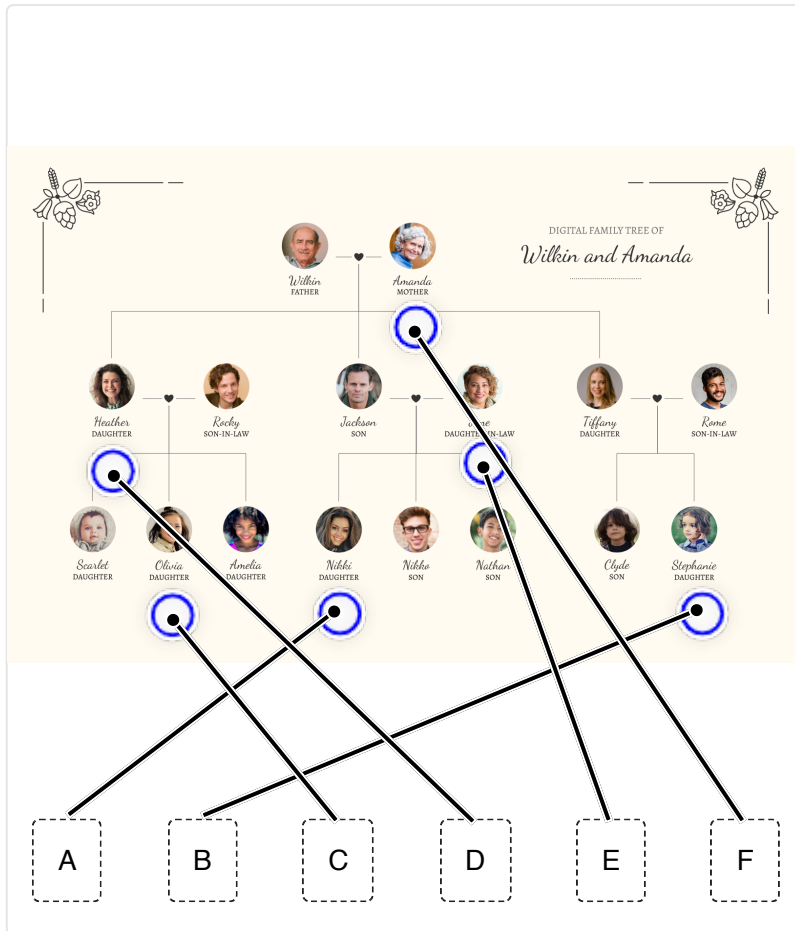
DIGITAL FAMILY TREE OF
Wilkin and Amanda

Wilkin
FATHER

Amanda
MOTHER

Heather
DAUGHTER

Rocky
SON-IN-LAW

Jackson
SON

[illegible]
DAUGHTER-IN-LAW

Tiffany
DAUGHTER

Rome
SON-IN-LAW

Scarlet
DAUGHTER

Olivia
DAUGHTER

Amelia
DAUGHTER

Nikki
DAUGHTER

Nikko
SON

Nathan
SON

Clyde
SON

Stephanie
DAUGHTER

A

B

C

D

E

F